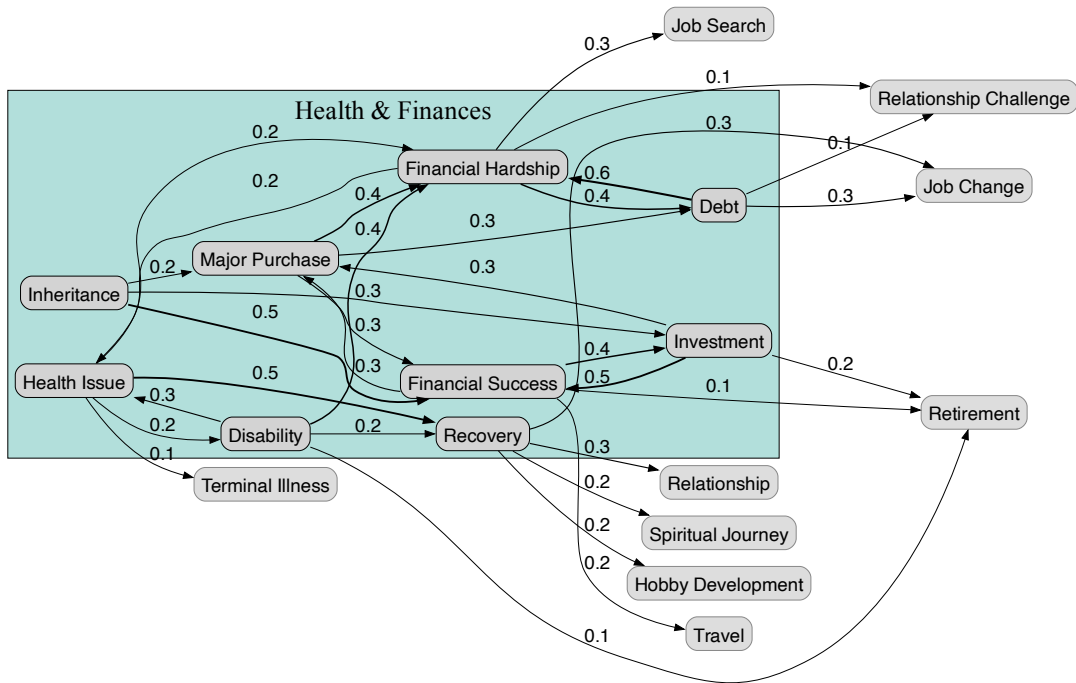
Job Search
0.3
0.1
Relationship Challenge
Health & Finances
0.2
0.3
Financial Hardship
0.1
0.2
0.6
Job Change
0.4
0.4
Debt
0.3
0.4
0.3
0.2
Major Purchase
0.3
Inheritance
0.3
0.5
0.3
Investment
0.4
0.3
Health Issue
0.5
Financial Success
0.5
0.2
0.3
0.1
Retirement
0.2
Disability
0.2
Recovery
0.1
0.3
Terminal Illness
Relationship
0.2
Spiritual Journey
0.2
0.2
Hobby Development
0.1
Travel